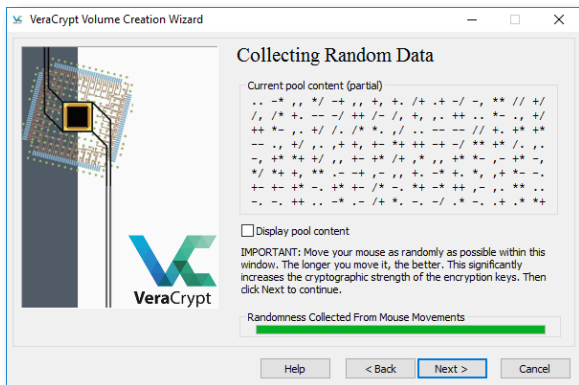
VeraCrypt Volume Creation Wizard

VeraCrypt

Collecting Random Data

Current pool content (partial)

.. -* ,, */ -+ ,, +, +. /+ .+ -/ -, ** // +/
/, /* +. -- -/ ++ /- /, +, ,. ++ .. *- ., +/
++ *- ,. +/ /. /* *. ,/ .. -- -- // +. +* +*
-- ., +/ ,. ,+ +, +- *+ ++ -+ -/ ** +* /. ,.
-, +* *+ +/ ,, ++ +* /+ ,* ,, +* *- ,- +* -,
*/ *+ +, ** .- -+ ,- ,, +. -* +. *, ,+ *- -.
+- +- +* -. +* +- /* -. *+ -* ++ ,- ,. ** ..
-. -. ++ .. -* .- /+ *. -. -/ .* -. .+ .* *+

Display pool content

IMPORTANT: Move your mouse as randomly as possible within this window. The longer you move it, the better. This significantly increases the cryptographic strength of the encryption keys. Then click Next to continue.

Randomness Collected From Mouse Movements

Help

< Back

Next >

Cancel